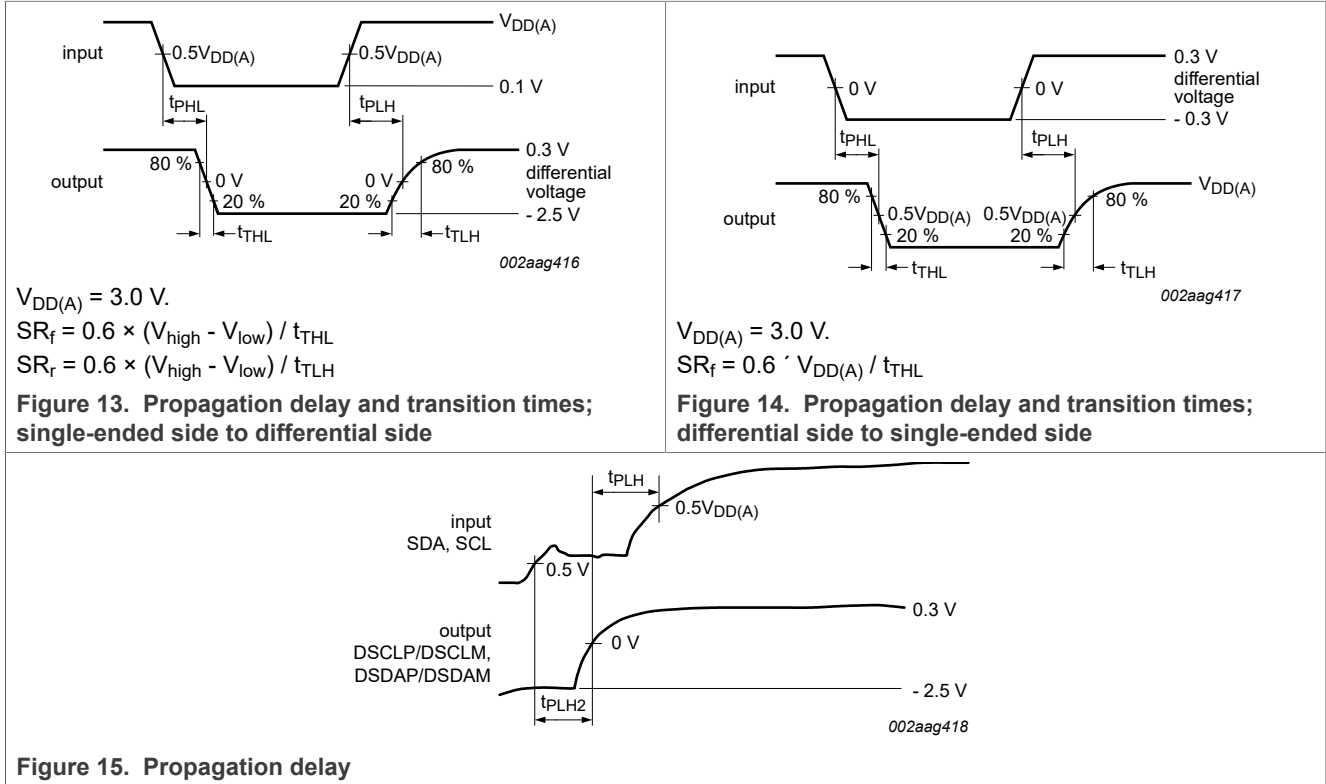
input

$0.5V_{DD(A)}$

$0.5V_{DD(A)}$

$V_{DD(A)}$

0.1 V

$t_{PHL}$

$t_{PLH}$

output

80 %

0 V

20 %

20 %

0 V

80 %

0.3 V differential voltage

- 2.5 V

$t_{THL}$

$t_{TLH}$

002aag416

$V_{DD(A)}$ = 3.0 V.

$SR_f = 0.6 \times (V_{high} - V_{low}) / t_{THL}$

$SR_r = 0.6 \times (V_{high} - V_{low}) / t_{TLH}$

**Figure 13. Propagation delay and transition times; single-ended side to differential side**

input

0 V

0 V

0.3 V differential voltage

- 0.3 V

$t_{PHL}$

$t_{PLH}$

output

80 %

$0.5V_{DD(A)}$

20 %

$0.5V_{DD(A)}$

20 %

80 %

$V_{DD(A)}$

$t_{THL}$

$t_{TLH}$

002aag417

$V_{DD(A)}$ = 3.0 V.

$SR_f$ = 0.6 ´ $V_{DD(A)}$ / $t_{THL}$

**Figure 14. Propagation delay and transition times; differential side to single-ended side**

$t_{PLH}$

input SDA, SCL

$0.5V_{DD(A)}$

0.5 V

output DSCLP/DSCLM, DSDAP/DSDAM

0.3 V

0 V

- 2.5 V

$t_{PLH2}$

002aag418

**Figure 15. Propagation delay**